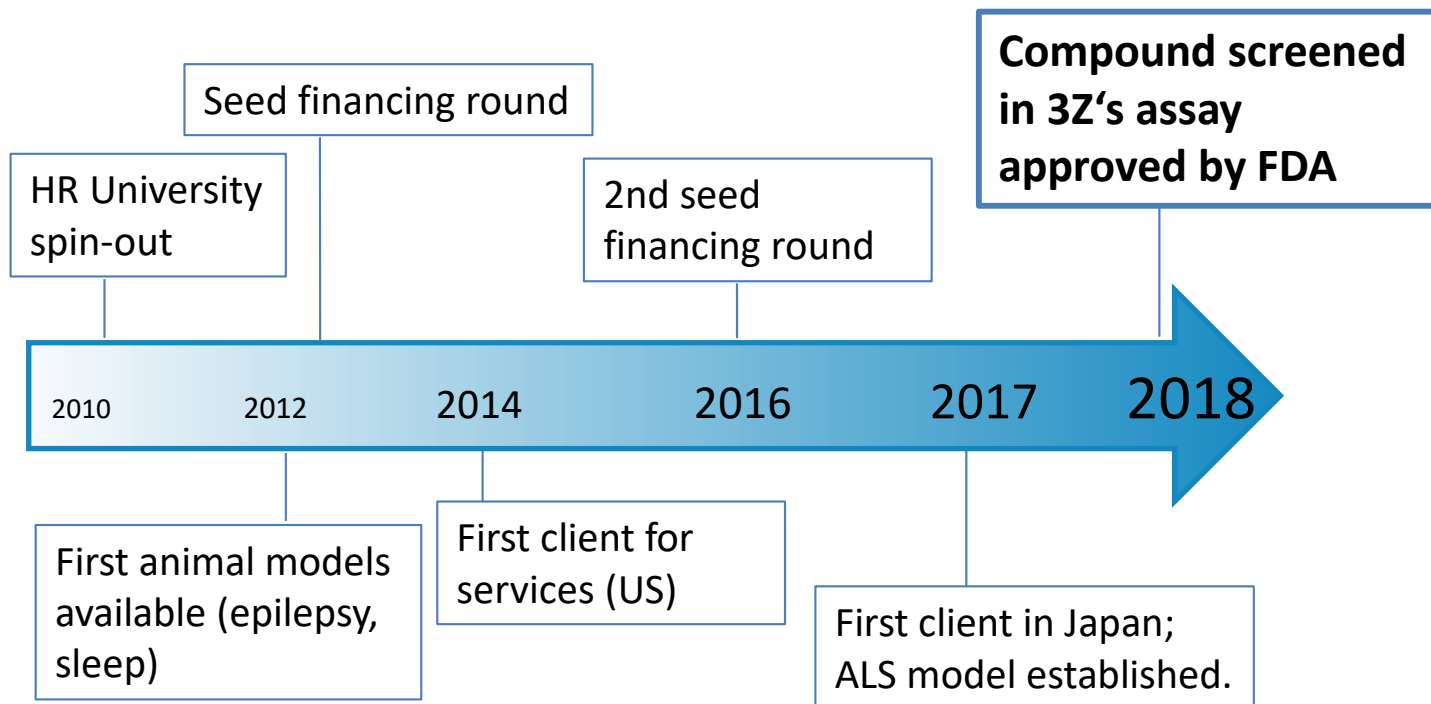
Seed financing round

Compound screened in 3Z‘s assay approved by FDA

HR University spin-out

2nd seed financing round

2010

2012

2014

2016

2017

2018

First animal models available (epilepsy, sleep)

First client for services (US)

First client in Japan; ALS model established.